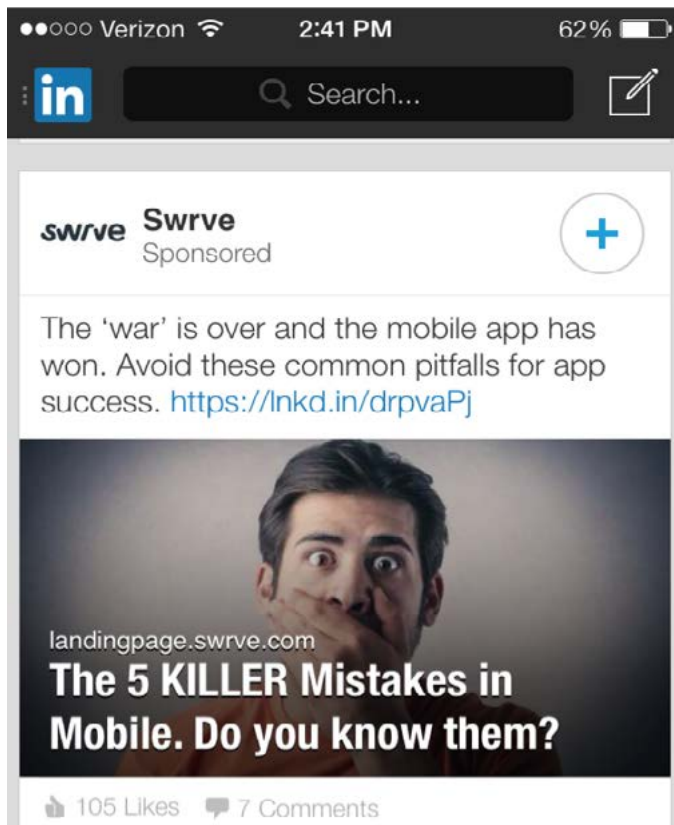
●●○○○ Verizon 2:41 PM 62%

in Search...

swrve Swrve
Sponsored

+

The 'war' is over and the mobile app has won. Avoid these common pitfalls for app success. https://lnkd.in/drpvaPj

landingpage.swrve.com
The 5 KILLER Mistakes in Mobile. Do you know them?

105 Likes 7 Comments